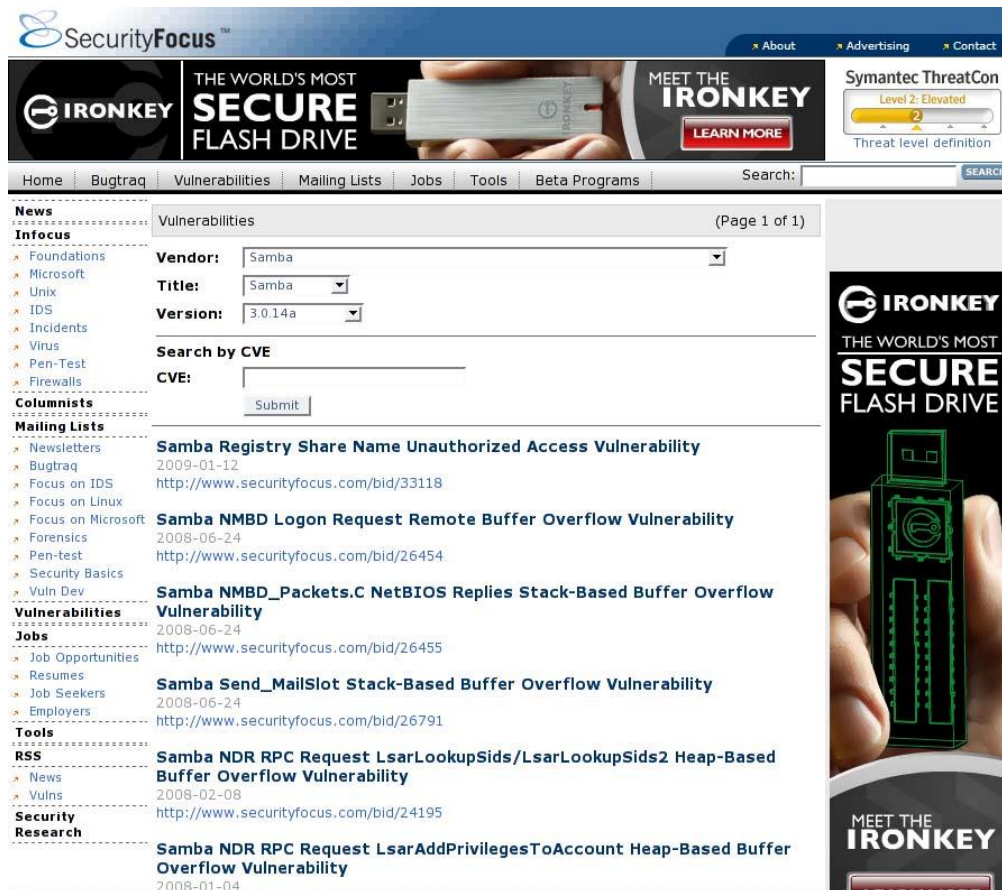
SecurityFocus™

About
Advertising
Contact

IRONKEY THE WORLD'S MOST SECURE FLASH DRIVE

MEET THE IRONKEY

LEARN MORE

Symantec ThreatCon
Level 2: Elevated
2
Threat level definition

Home | Bugtraq | Vulnerabilities | Mailing Lists | Jobs | Tools | Beta Programs

Search: SEARC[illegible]

News
Infocus
Foundations
Microsoft
Unix
IDS
Incidents
Virus
Pen-Test
Firewalls
Columnists
Mailing Lists
Newsletters
Bugtraq
Focus on IDS
Focus on Linux
Focus on Microsoft
Forensics
Pen-test
Security Basics
Vuln Dev
Vulnerabilities
Jobs
Job Opportunities
Resumes
Job Seekers
Employers
Tools
RSS
News
Vulns
Security Research

Vulnerabilities (Page 1 of 1)

Vendor: Samba
Title: Samba
Version: 3.0.14a

Search by CVE
CVE:
Submit

Samba Registry Share Name Unauthorized Access Vulnerability
2009-01-12
http://www.securityfocus.com/bid/33118

Samba NMBD Logon Request Remote Buffer Overflow Vulnerability
2008-06-24
http://www.securityfocus.com/bid/26454

Samba NMBD_Packets.C NetBIOS Replies Stack-Based Buffer Overflow Vulnerability
2008-06-24
http://www.securityfocus.com/bid/26455

Samba Send_MailSlot Stack-Based Buffer Overflow Vulnerability
2008-06-24
http://www.securityfocus.com/bid/26791

Samba NDR RPC Request LsarLookupSids/LsarLookupSids2 Heap-Based Buffer Overflow Vulnerability
2008-02-08
http://www.securityfocus.com/bid/24195

Samba NDR RPC Request LsarAddPrivilegesToAccount Heap-Based Buffer Overflow Vulnerability
2008-01-04

IRONKEY
THE WORLD'S MOST SECURE FLASH DRIVE

MEET THE IRONKEY